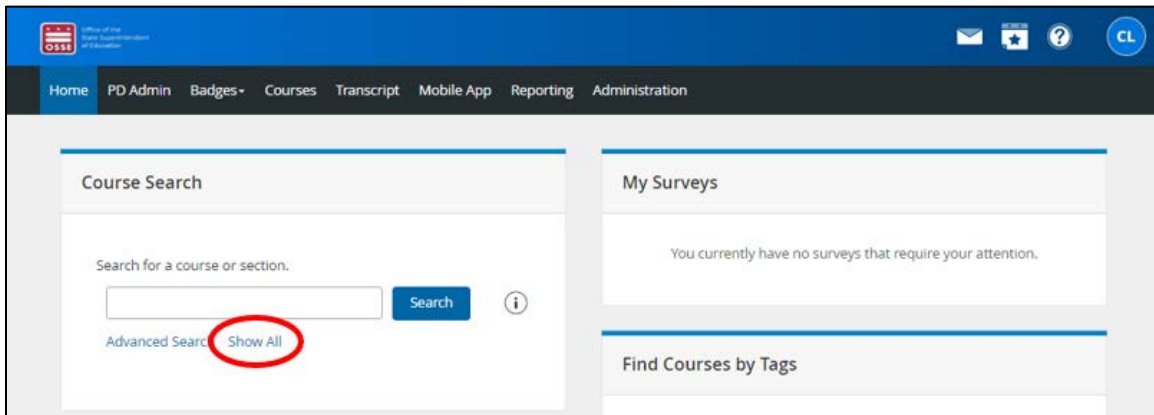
OSSE Office of the State Superintendent of Education

CL

Home PD Admin Badges Courses Transcript Mobile App Reporting Administration

Course Search

Search for a course or section.

Search

Advanced Searc Show All

My Surveys

You currently have no surveys that require your attention.

Find Courses by Tags